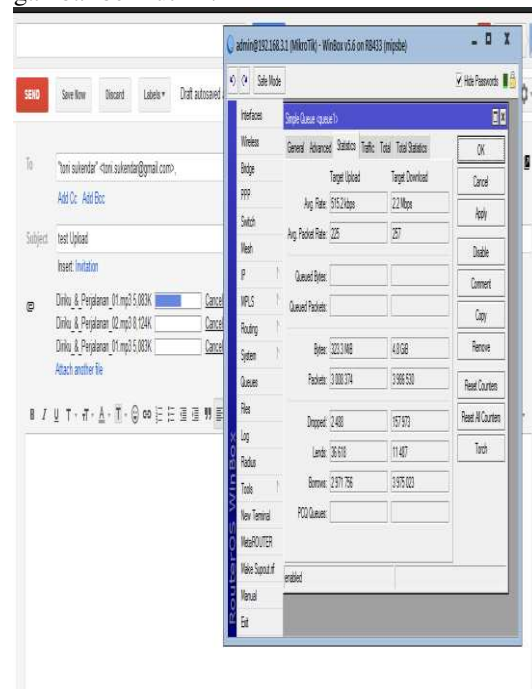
admin@192.168.3.1 (MikroTik) - WinBox v5.6 on RB433 (mipsbe)

Safe Mode

Hide Passwords

SEND Save Now Discard Labels Draft autosaved

To "toni sukendar" <toni.sukendar@gmail.com>,

Add Cc Add Bcc

Subject test Upload

Insert: Invitation

Dinku & Perjalanan_01.mp3 5,083K Cancel
Dinku & Perjalanan_02.mp3 8,124K Cancel
Dinku & Perjalanan_01.mp3 5,083K Cancel
Attach another file

Interfaces
Wireless
Bridge
PPP
Switch
Mesh
IP
MPLS
Routing
System
Queues
Files
Log
Radius
Tools
New Terminal
MetaROUTER
Make Supout.rif
Manual
Exit

RouterOS WinBox

Simple Queue <queue1>

General Advanced Statistics Traffic Total Total Statistics

| | Target Upload | Target Download |
|---|---|---|
| Avg. Rate: | 515.2 kbps | 2.2 Mbps |
| Avg. Packet Rate: | 225 | 257 |
| Queued Bytes: | | |
| Queued Packets: | | |
| Bytes: | 323.3 MiB | 4.0 GiB |
| Packets: | 3 000 374 | 3 986 530 |
| Dropped: | 2 480 | 157 573 |
| Lends: | 36 618 | 11 407 |
| Borrows: | 2 971 756 | 3 575 023 |
| PCQ Queues: | | |

OK
Cancel
Apply
Disable
Comment
Copy
Remove
Reset Counters
Reset All Counters
Torch

enabled